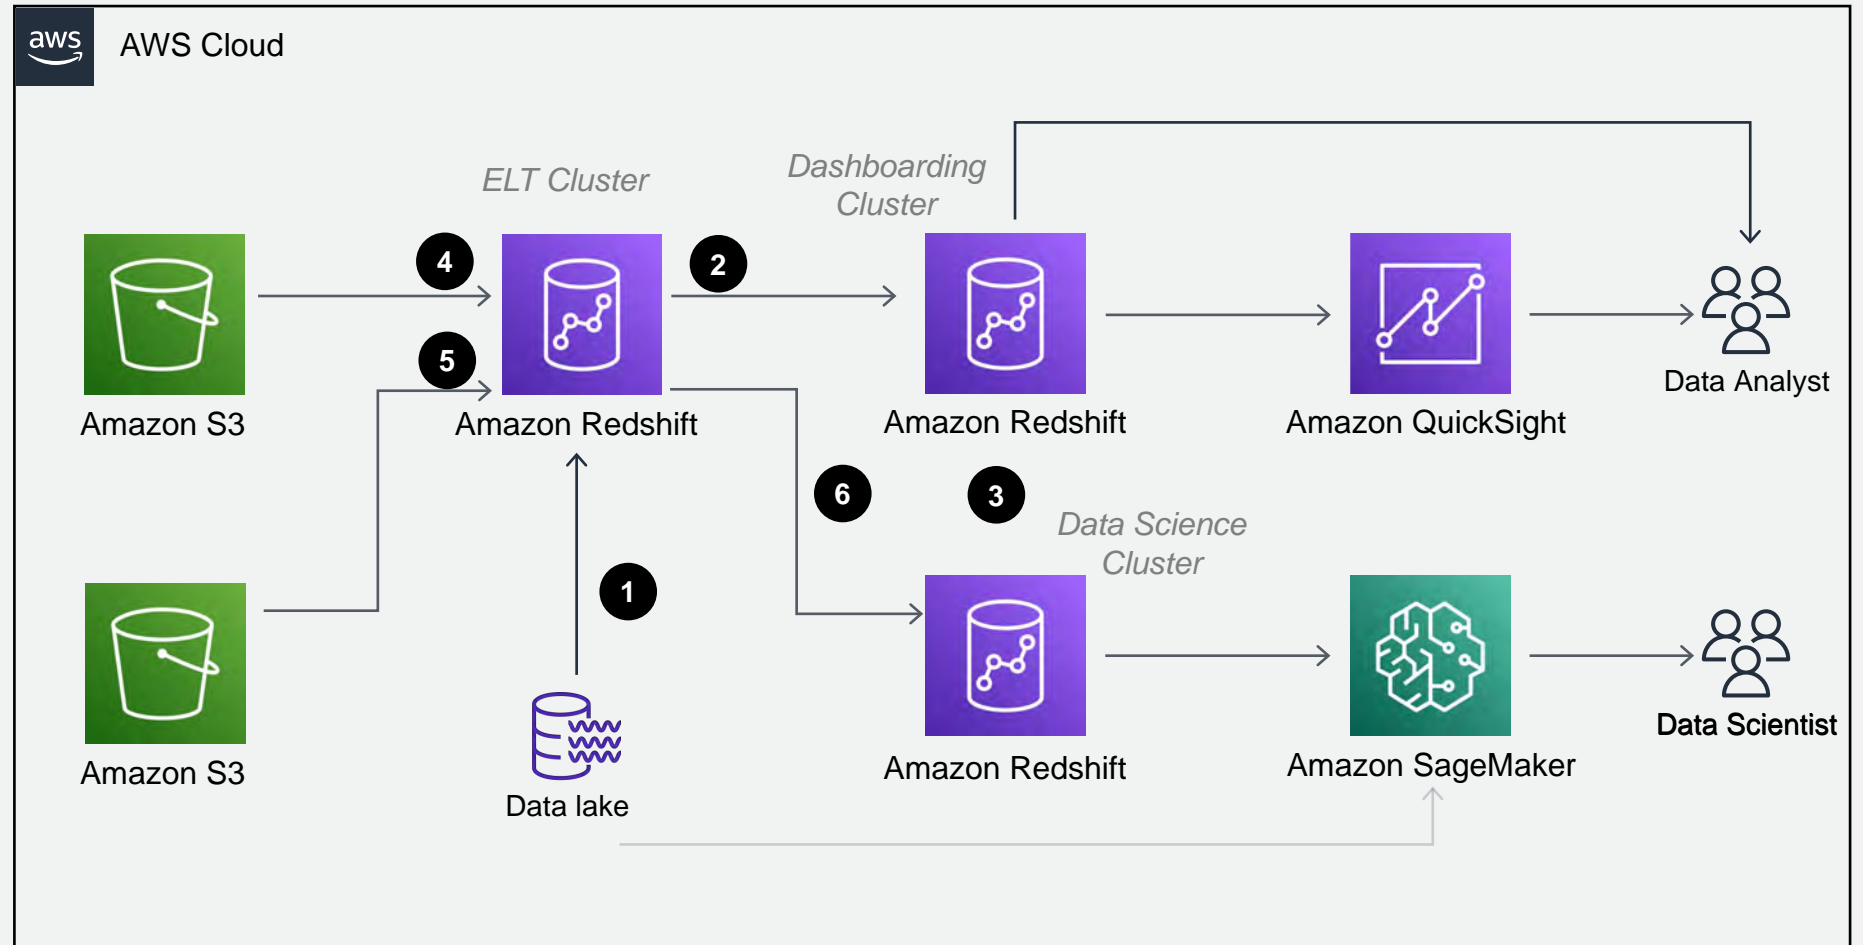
aws

AWS Cloud

ELT Cluster

Dashboarding Cluster

4

2

5

Amazon S3

Amazon Redshift

Amazon Redshift

Amazon QuickSight

Data Analyst

6

3

Data Science Cluster

1

Amazon S3

Data lake

Amazon Redshift

Amazon SageMaker

Data Scientist